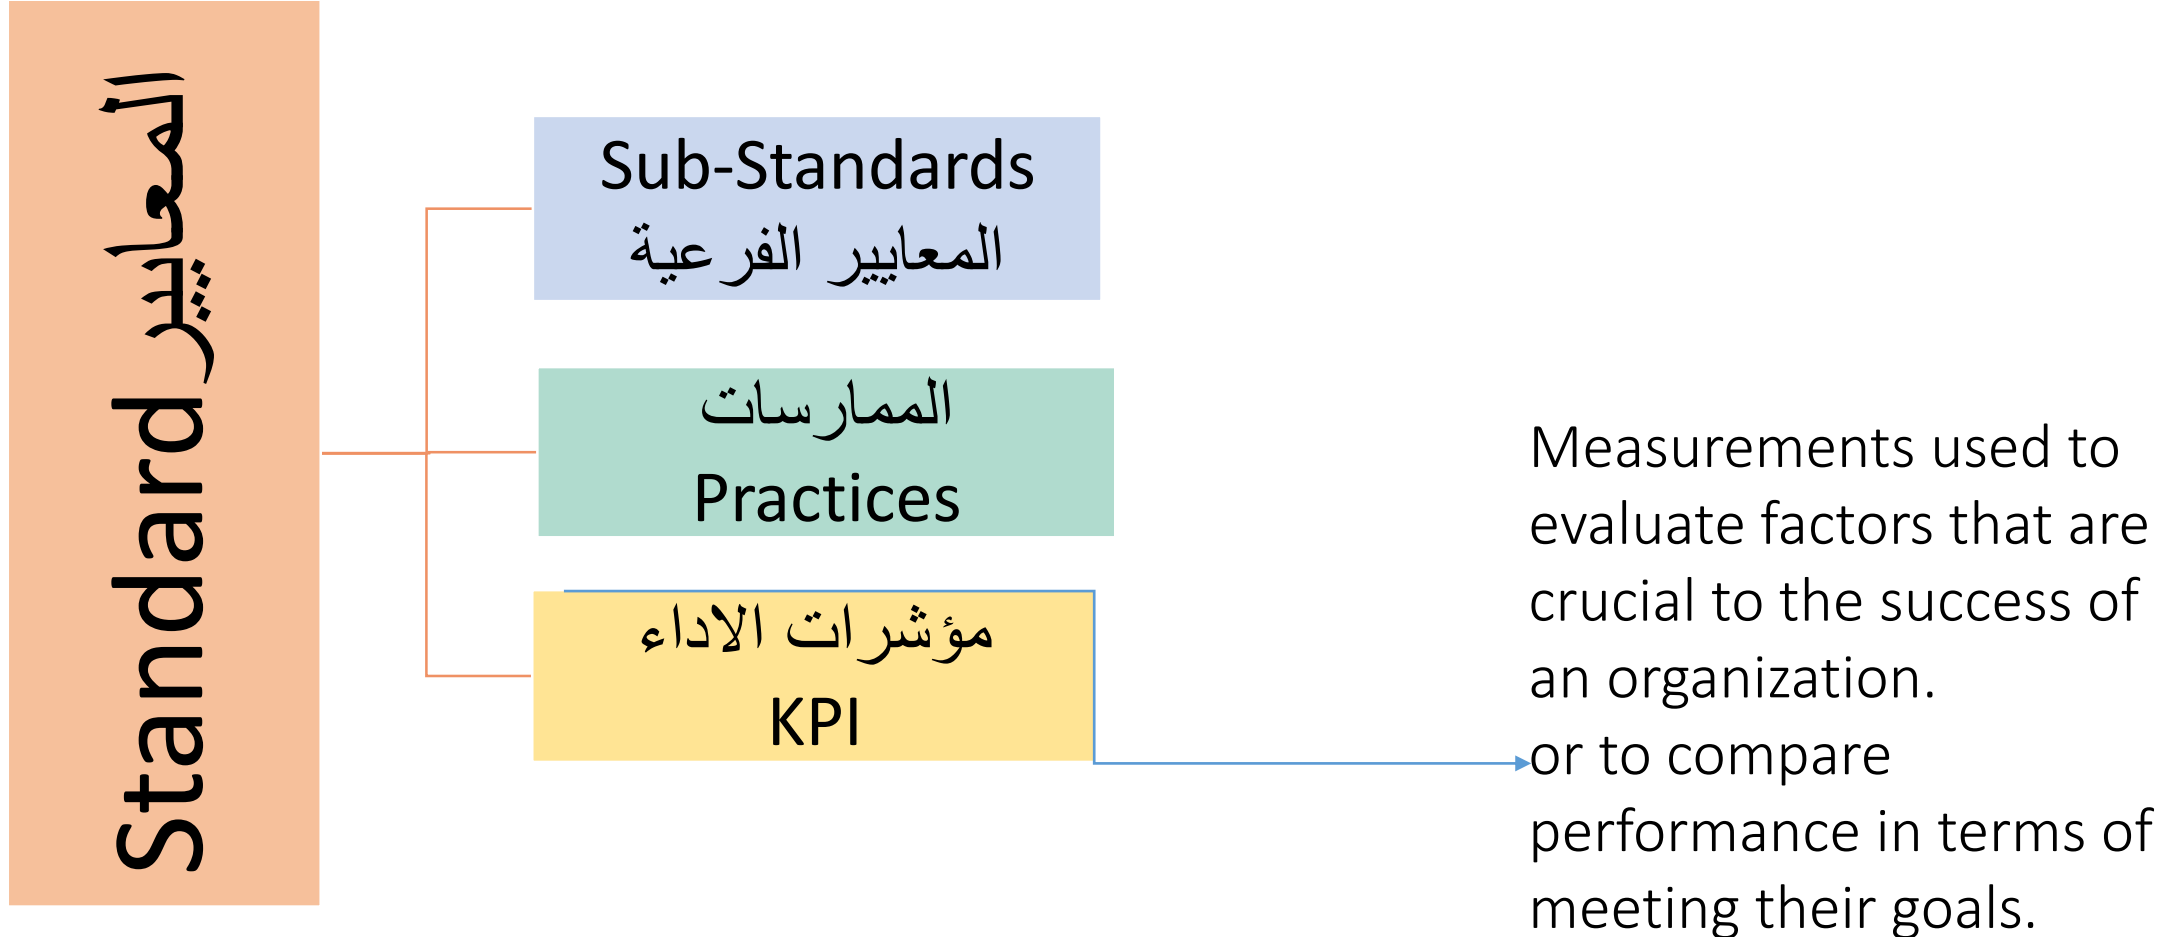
Standard المعايير

Sub-Standards
المعايير الفرعية

الممارسات
Practices

مؤشرات الاداء
KPI

Measurements used to evaluate factors that are crucial to the success of an organization.
or to compare performance in terms of meeting their goals.